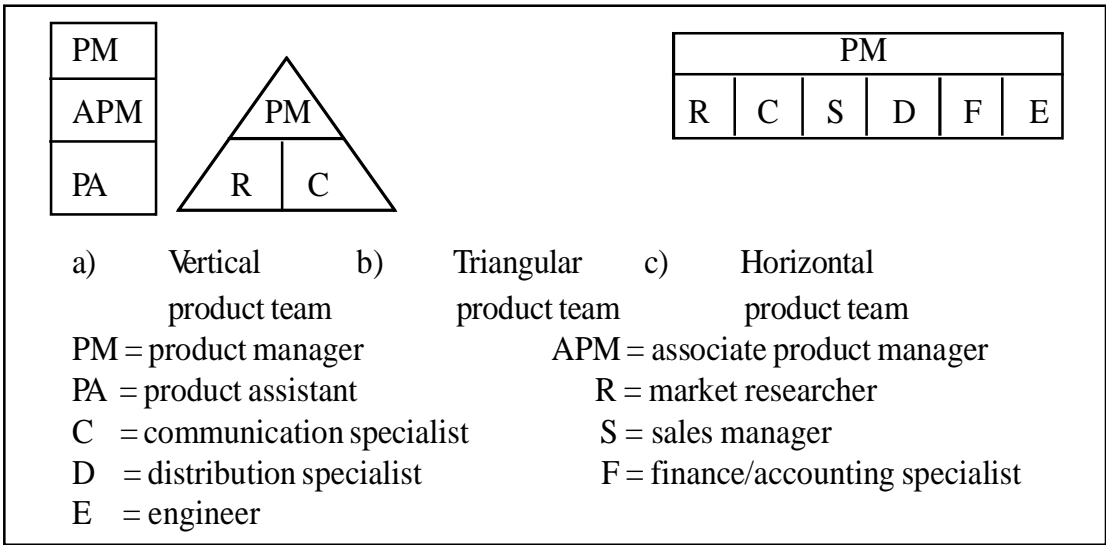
PM
APM
PA

PM
R
C

PM
| R | C | S | D | F | E |
|---|---|---|---|---|---|

a) Vertical product team
b) Triangular product team
c) Horizontal product team

PM = product manager
APM = associate product manager
PA = product assistant
R = market researcher
C = communication specialist
S = sales manager
D = distribution specialist
F = finance/accounting specialist
E = engineer